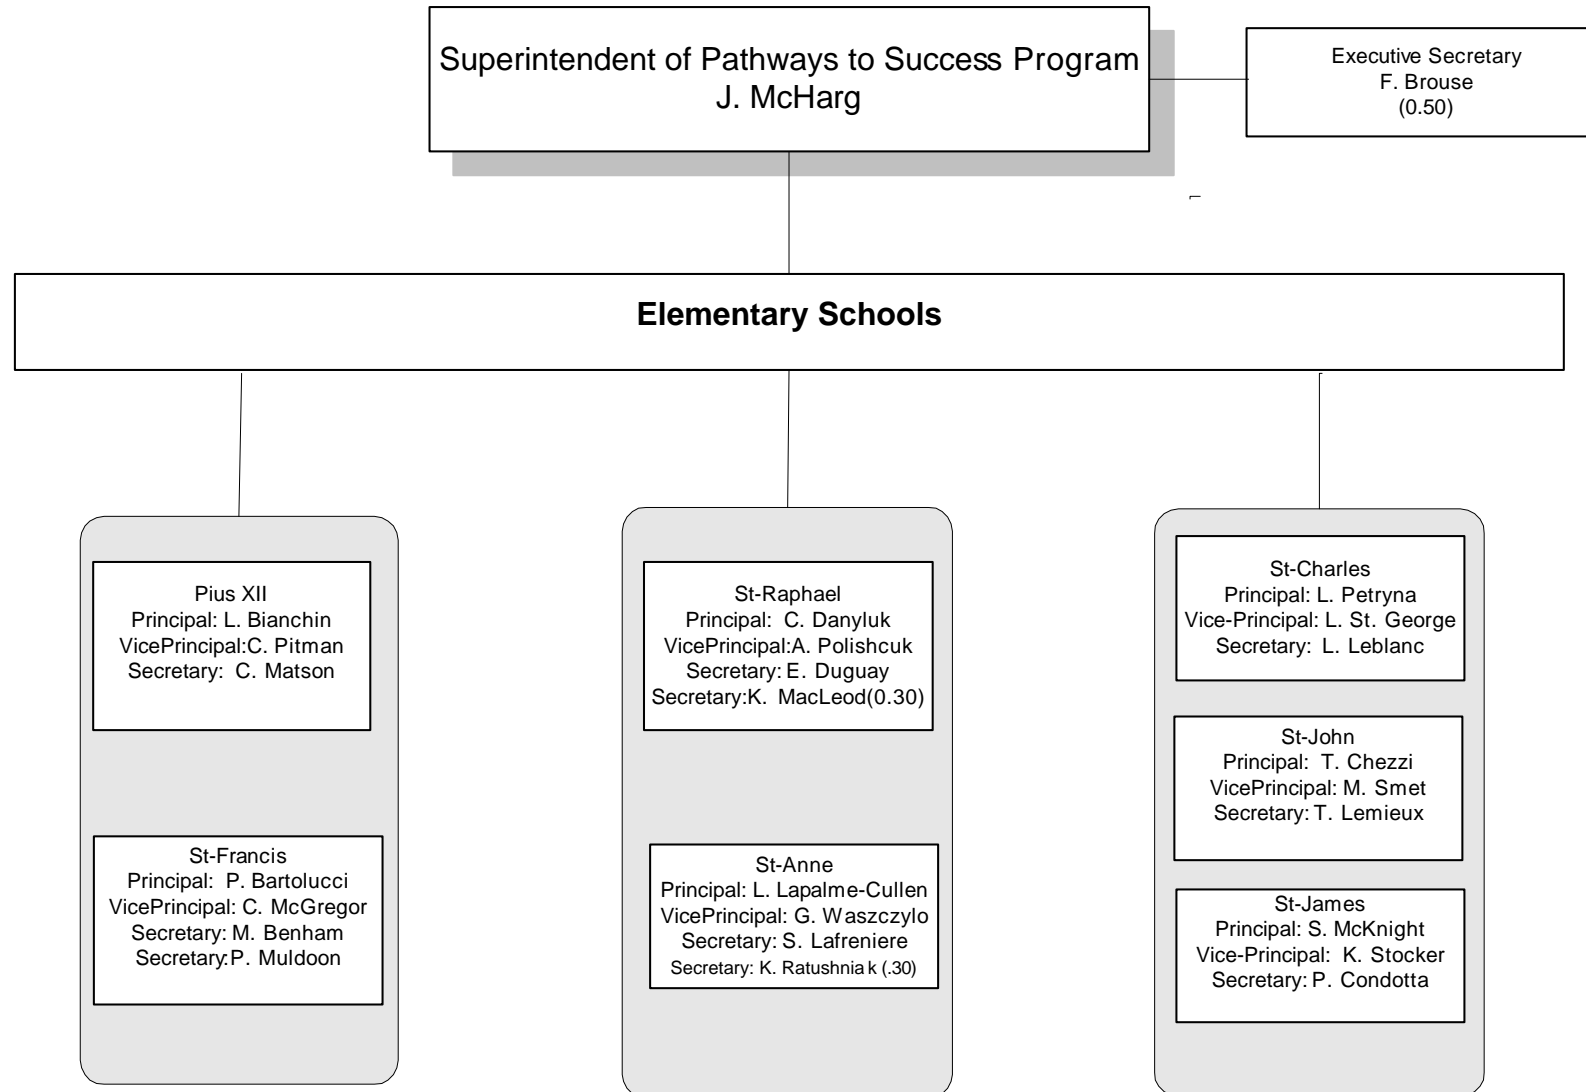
Superintendent of Pathways to Success Program
J. McHarg

Executive Secretary
F. Brouse
(0.50)

**Elementary Schools**

Pius XII
Principal: L. Bianchin
VicePrincipal:C. Pitman
Secretary: C. Matson

St-Francis
Principal: P. Bartolucci
VicePrincipal: C. McGregor
Secretary: M. Benham
Secretary:P. Muldoon

St-Raphael
Principal: C. Danyluk
VicePrincipal:A. Polishcuk
Secretary: E. Duguay
Secretary:K. MacLeod(0.30)

St-Anne
Principal: L. Lapalme-Cullen
VicePrincipal: G. Waszczylo
Secretary: S. Lafreniere
Secretary: K. Ratushnia k (.30)

St-Charles
Principal: L. Petryna
Vice-Principal: L. St. George
Secretary: L. Leblanc

St-John
Principal: T. Chezzi
VicePrincipal: M. Smet
Secretary: T. Lemieux

St-James
Principal: S. McKnight
Vice-Principal: K. Stocker
Secretary: P. Condotta